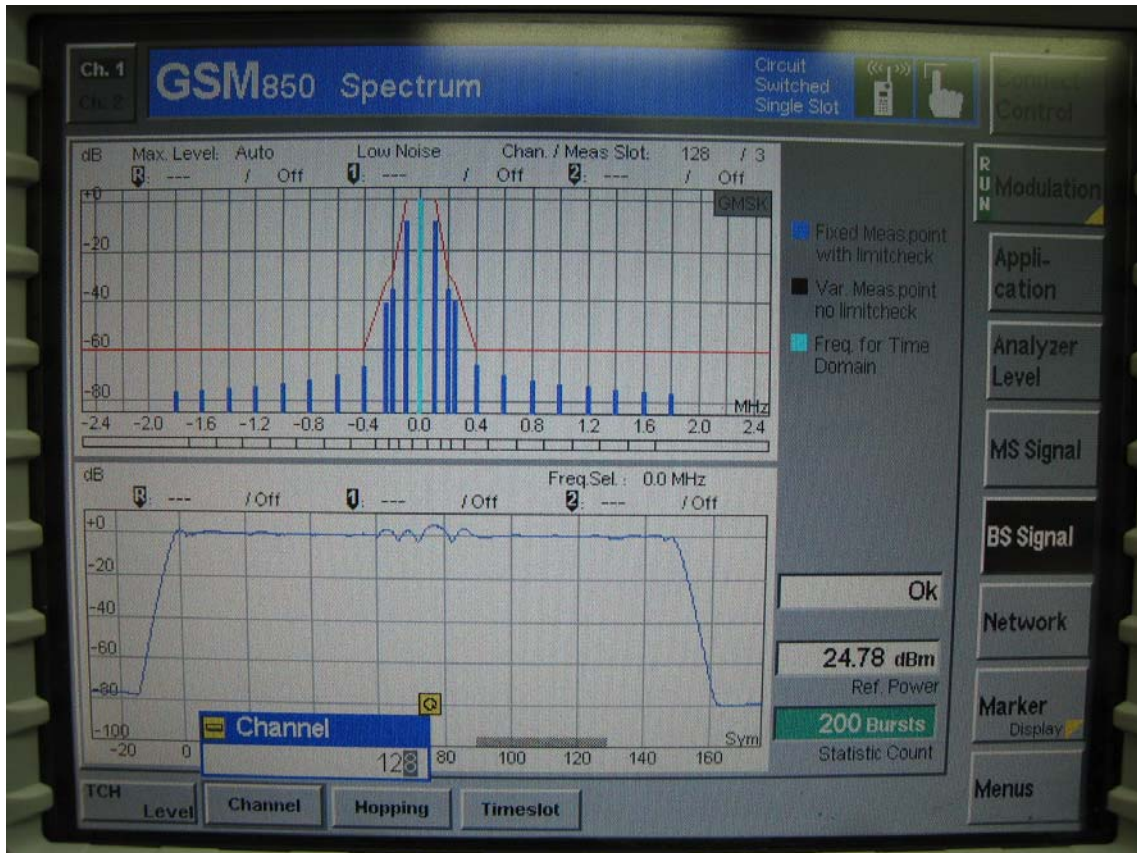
Ch. 1
Ch. 2

GSM850 Spectrum

Circuit Switched Single Slot

Connect Control

dB Max. Level: Auto Low Noise Chan. / Meas Slot: 128 / 3
R: --- / Off 1: --- / Off 2: --- / Off

GMSK

+0
-20
-40
-60
-80

MHz
-2.4 -2.0 -1.6 -1.2 -0.8 -0.4 0.0 0.4 0.8 1.2 1.6 2.0 2.4

Fixed Meas point with limitcheck

Var. Meas point no limitcheck

Freq. for Time Domain

RUN Modulation

Appli-cation

Analyzer Level

MS Signal

BS Signal

Network

Marker Display

Menus

dB
Freq.Sel.: 0.0 MHz
R: --- / Off 1: --- / Off 2: --- / Off

+0
-20
-40
-60
-80
-100
-20 0 80 100 120 140 160 Sym

Channel
128

Ok

24.78 dBm
Ref. Power

200 Bursts
Statistic Count

TCH Level

Channel

Hopping

Timeslot